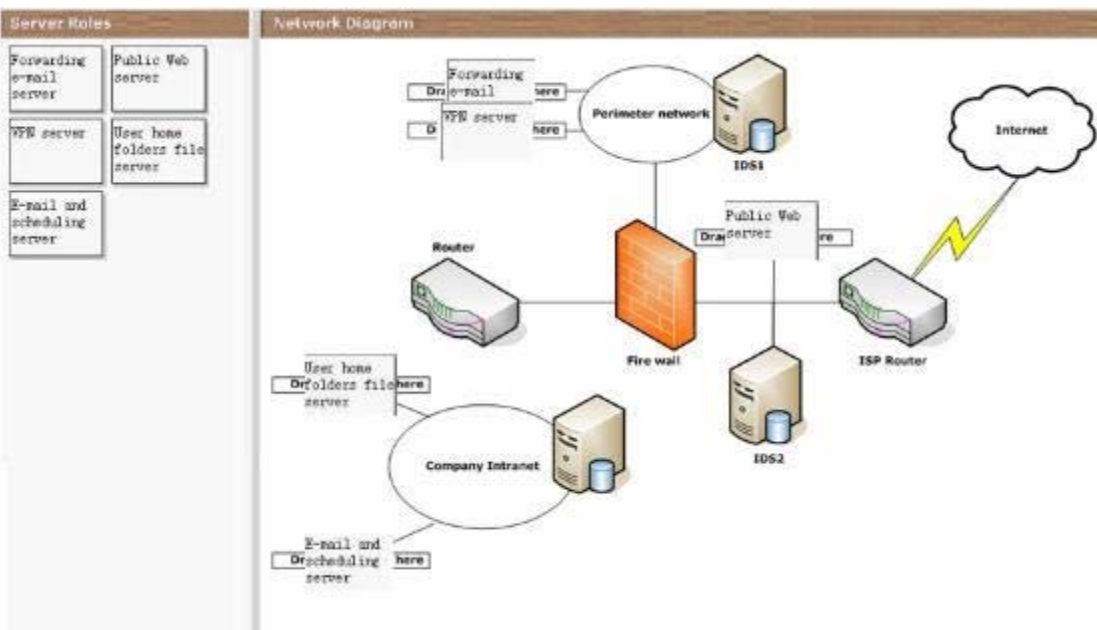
Server Roles

Forwarding e-mail server

Public Web server

VPN server

User home folders file server

E-mail and scheduling server

Network Diagram

Forwarding e-mail

Dra here

VPN server

D here

Perimeter network

IDS1

Internet

Public Web server

Dra here

Router

Fire wall

ISP Router

User home folders file server

Dr here

IDS2

Company Intranet

E-mail and scheduling server

Dr here